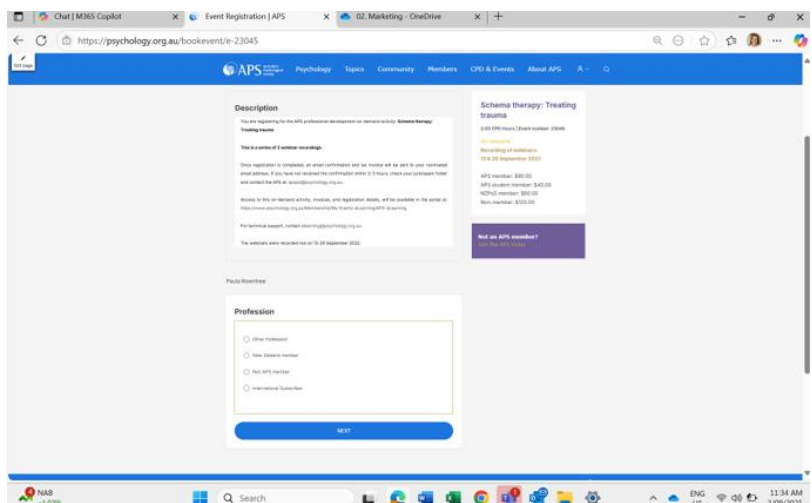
Chat | M365 Copilot
Event Registration | APS
02. Marketing - OneDrive

https://psychology.org.au/bookevent/e-23045

Edit page

APS Australian Psychological Society   Psychology   Topics   Community   Members   CPD & Events   About APS

Description

You are registering for the APS professional development on-demand activity: Schema therapy: Treating trauma

This is a series of 2 webinar recordings.

Once registration is completed, an email confirmation and tax invoice will be sent to your nominated email address. If you have not received the confirmation within 2-3 hours, check your junk/spam folder and contact the APS at: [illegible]@psychology.org.au

Access to this on-demand activity, invoices, and registration details, will be available in the portal at https://www.psychology.org.au/Membership/My-Events-eLearning/APS-eLearning

For technical support, contact elearning@psychology.org.au

The webinars were recorded live on 13-20 September 2022.

Schema therapy: Treating trauma

5.00 CPD Hours | Event number: 23045

On demand
Recording of webinars
13 & 20 September 2022

APS member: $80.00
APS student member: $40.00
NZPsS member: $80.00
Non-member: $120.00

Not an APS member?
Join the APS today

Paula Rowntree

Profession

Other Profession
New Zealand member
Not APS member
International Subscriber

NEXT

NAS
Search
ENG
11:34 AM